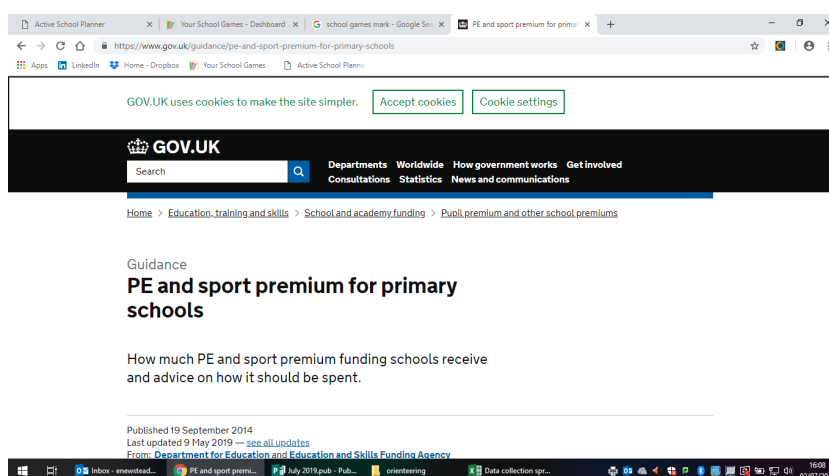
Active School Planner × Your School Games - Dashboard × school games mark - Google Sea × PE and sport premium for prima × +

https://www.gov.uk/guidance/pe-and-sport-premium-for-primary-schools

Apps LinkedIn Home - Dropbox Your School Games - Active School Planner

GOV.UK uses cookies to make the site simpler. Accept cookies Cookie settings

GOV.UK

Search

Departments Worldwide How government works Get involved Consultations Statistics News and communications

Home > Education, training and skills > School and academy funding > Pupil premium and other school premiums

Guidance

PE and sport premium for primary schools

How much PE and sport premium funding schools receive and advice on how it should be spent.

Published 19 September 2014
Last updated 9 May 2019 — see all updates
From: Department for Education and Education and Skills Funding Agency

Inbox - enewstead... PE and sport premi... July 2019.pub - Pub... orienteering Data collection spr... 16:08